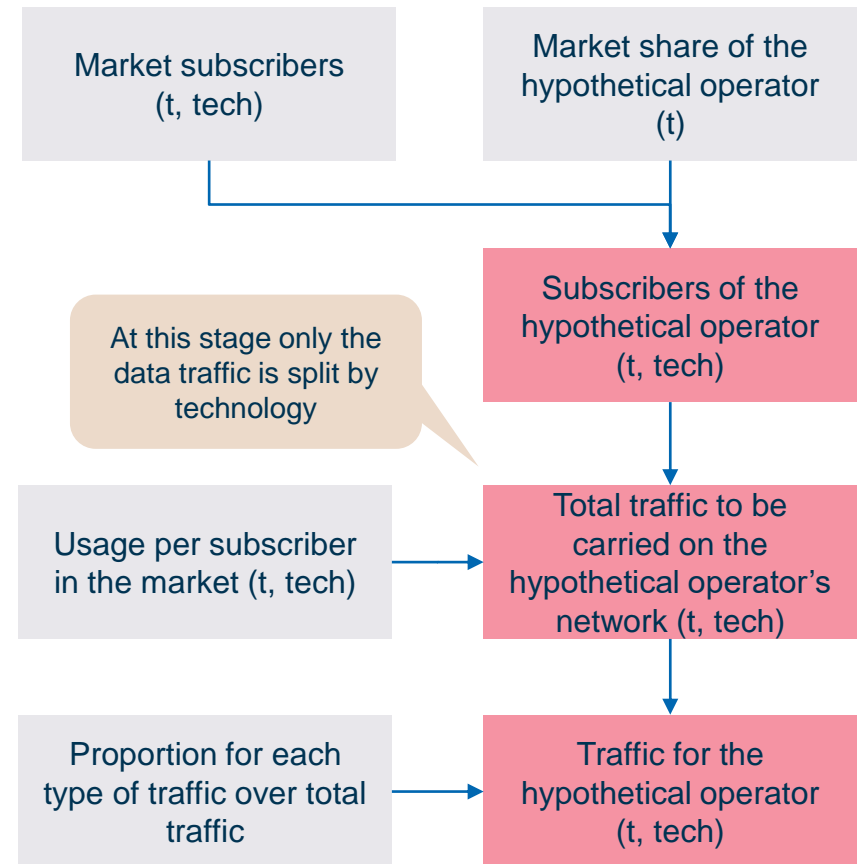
Market subscribers (t, tech)

Market share of the hypothetical operator (t)

Subscribers of the hypothetical operator (t, tech)

At this stage only the data traffic is split by technology

Usage per subscriber in the market (t, tech)

Total traffic to be carried on the hypothetical operator’s network (t, tech)

Proportion for each type of traffic over total traffic

Traffic for the hypothetical operator (t, tech)